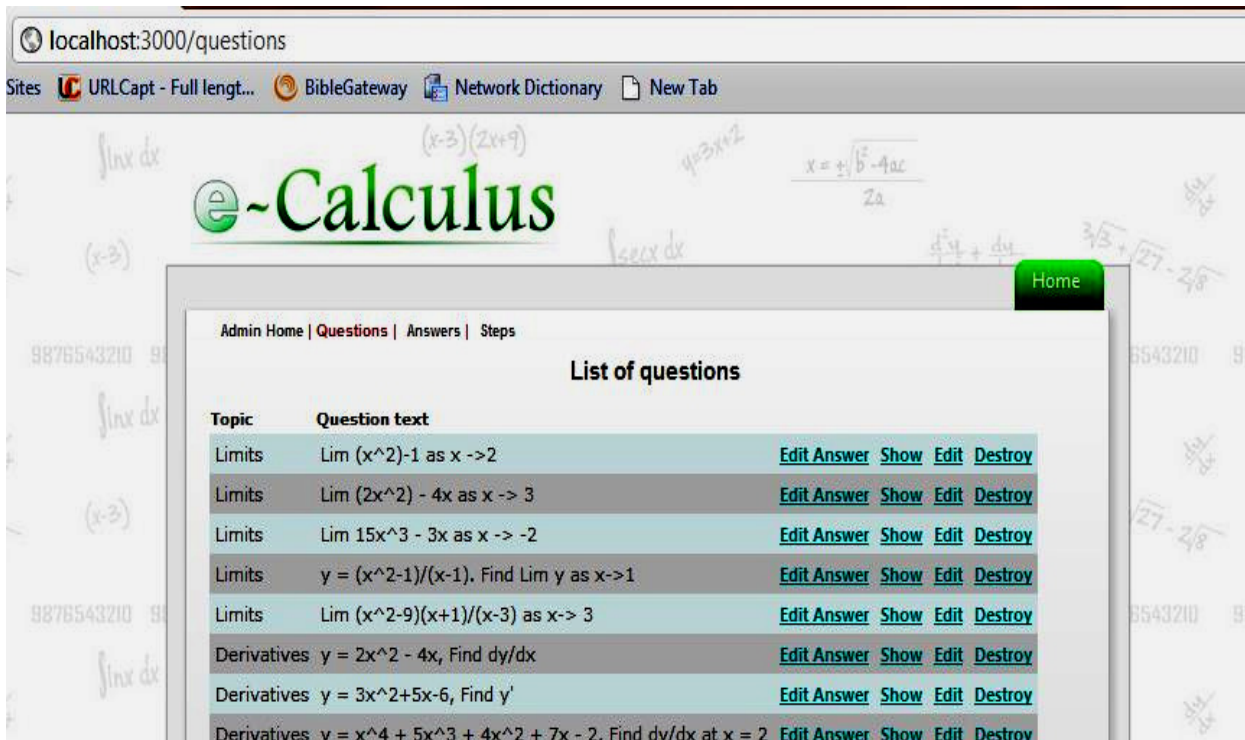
localhost:3000/questions

Sites URLCapt - Full lengt... BibleGateway Network Dictionary New Tab

e~Calculus

Home

Admin Home | Questions | Answers | Steps

List of questions

| Topic | Question text | | | | |
|---|---|---|---|---|---|
| Limits | Lim (x^2)-1 as x ->2 | Edit Answer | Show | Edit | Destroy |
| Limits | Lim (2x^2) - 4x as x -> 3 | Edit Answer | Show | Edit | Destroy |
| Limits | Lim 15x^3 - 3x as x -> -2 | Edit Answer | Show | Edit | Destroy |
| Limits | y = (x^2-1)/(x-1). Find Lim y as x->1 | Edit Answer | Show | Edit | Destroy |
| Limits | Lim (x^2-9)(x+1)/(x-3) as x-> 3 | Edit Answer | Show | Edit | Destroy |
| Derivatives | y = 2x^2 - 4x, Find dy/dx | Edit Answer | Show | Edit | Destroy |
| Derivatives | y = 3x^2+5x-6, Find y' | Edit Answer | Show | Edit | Destroy |
| Derivatives | y = x^4 + 5x^3 + 4x^2 + 7x - 2, Find dy/dx at x = 2 | Edit Answer | Show | Edit | Destroy |